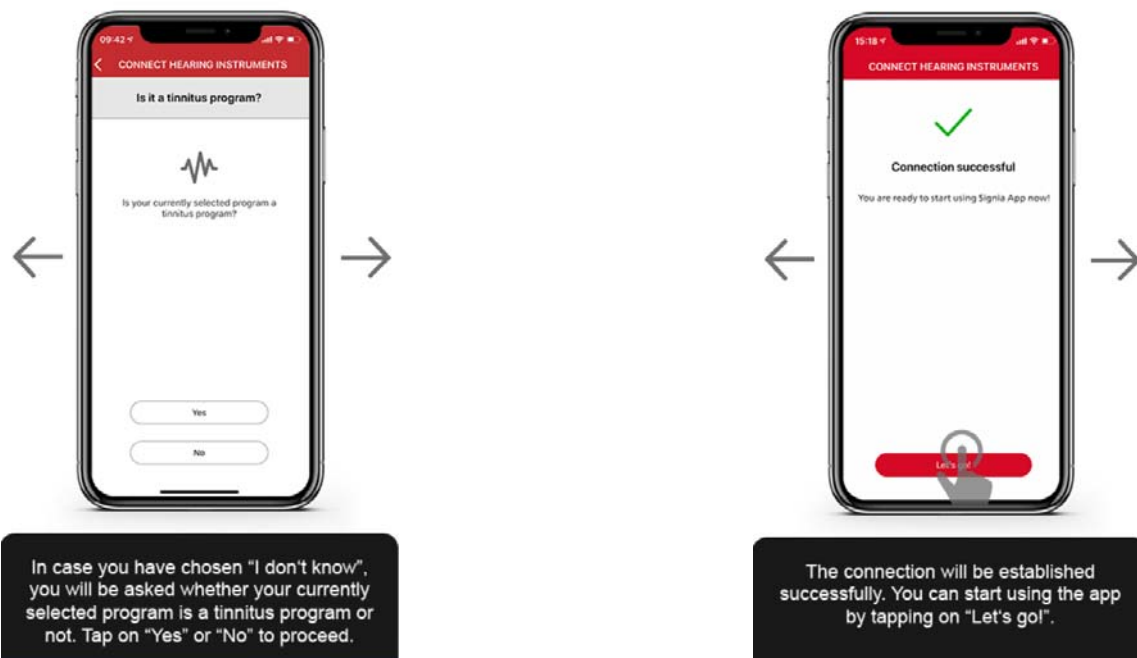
09:42

CONNECT HEARING INSTRUMENTS

Is it a tinnitus program?

Is your currently selected program a tinnitus program?

Yes

No

In case you have chosen "I don't know", you will be asked whether your currently selected program is a tinnitus program or not. Tap on "Yes" or "No" to proceed.

15:18

CONNECT HEARING INSTRUMENTS

Connection successful

You are ready to start using Signia App now!

Let's go!

The connection will be established successfully. You can start using the app by tapping on "Let's go!".